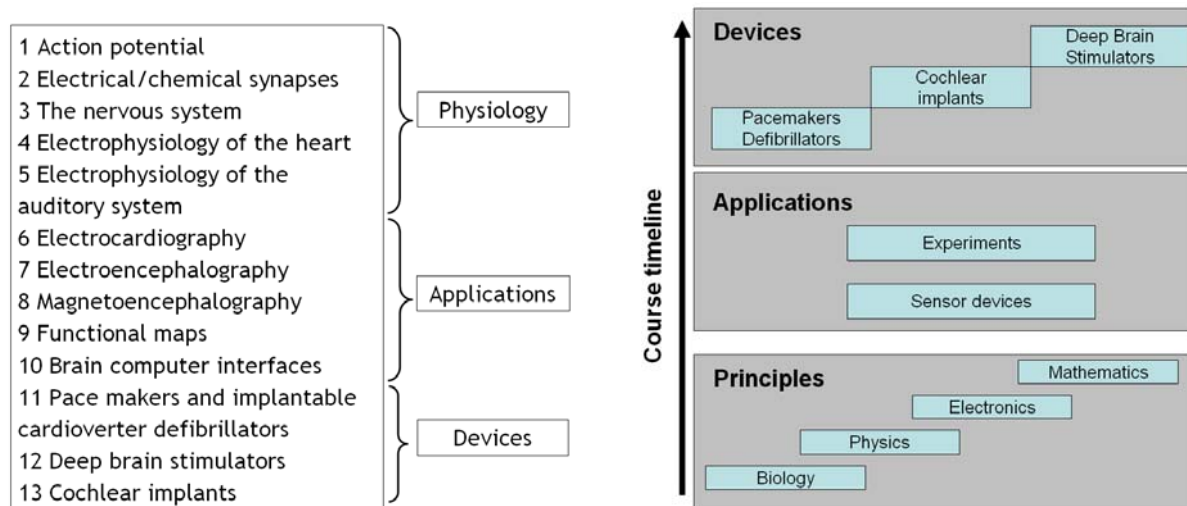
1 Action potential
2 Electrical/chemical synapses
3 The nervous system
4 Electrophysiology of the heart
5 Electrophysiology of the auditory system
6 Electrocardiography
7 Electroencephalography
8 Magnetoencephalography
9 Functional maps
10 Brain computer interfaces
11 Pace makers and implantable cardioverter defibrillators
12 Deep brain stimulators
13 Cochlear implants

Physiology

Applications

Devices

Course timeline

Devices

Pacemakers Defibrillators

Cochlear implants

Deep Brain Stimulators

Applications

Experiments

Sensor devices

Principles

Mathematics

Electronics

Physics

Biology